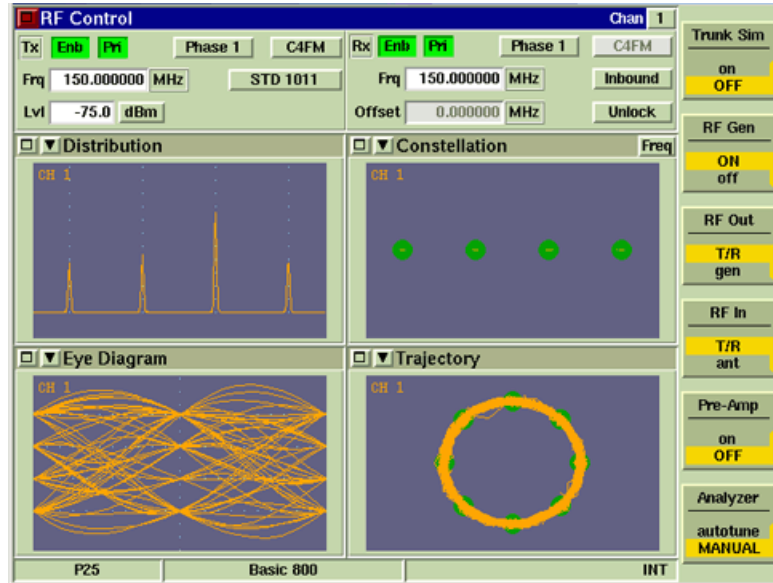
RF Control
Chan 1
Tx Enb Pri Phase 1 C4FM
Frq 150.000000 MHz STD 1011
Lvl -75.0 dBm
Rx Enb Pri Phase 1 C4FM
Frq 150.000000 MHz Inbound
Offset 0.000000 MHz Unlock

Trunk Sim
on
OFF

RF Gen
ON
off

RF Out
T/R
gen

RF In
T/R
ant

Pre-Amp
on
OFF

Analyzer
autotune
MANUAL

Distribution
CH 1

Constellation
Freq
CH 1

Eye Diagram
CH 1

Trajectory
CH 1

P25
Basic 800
INT